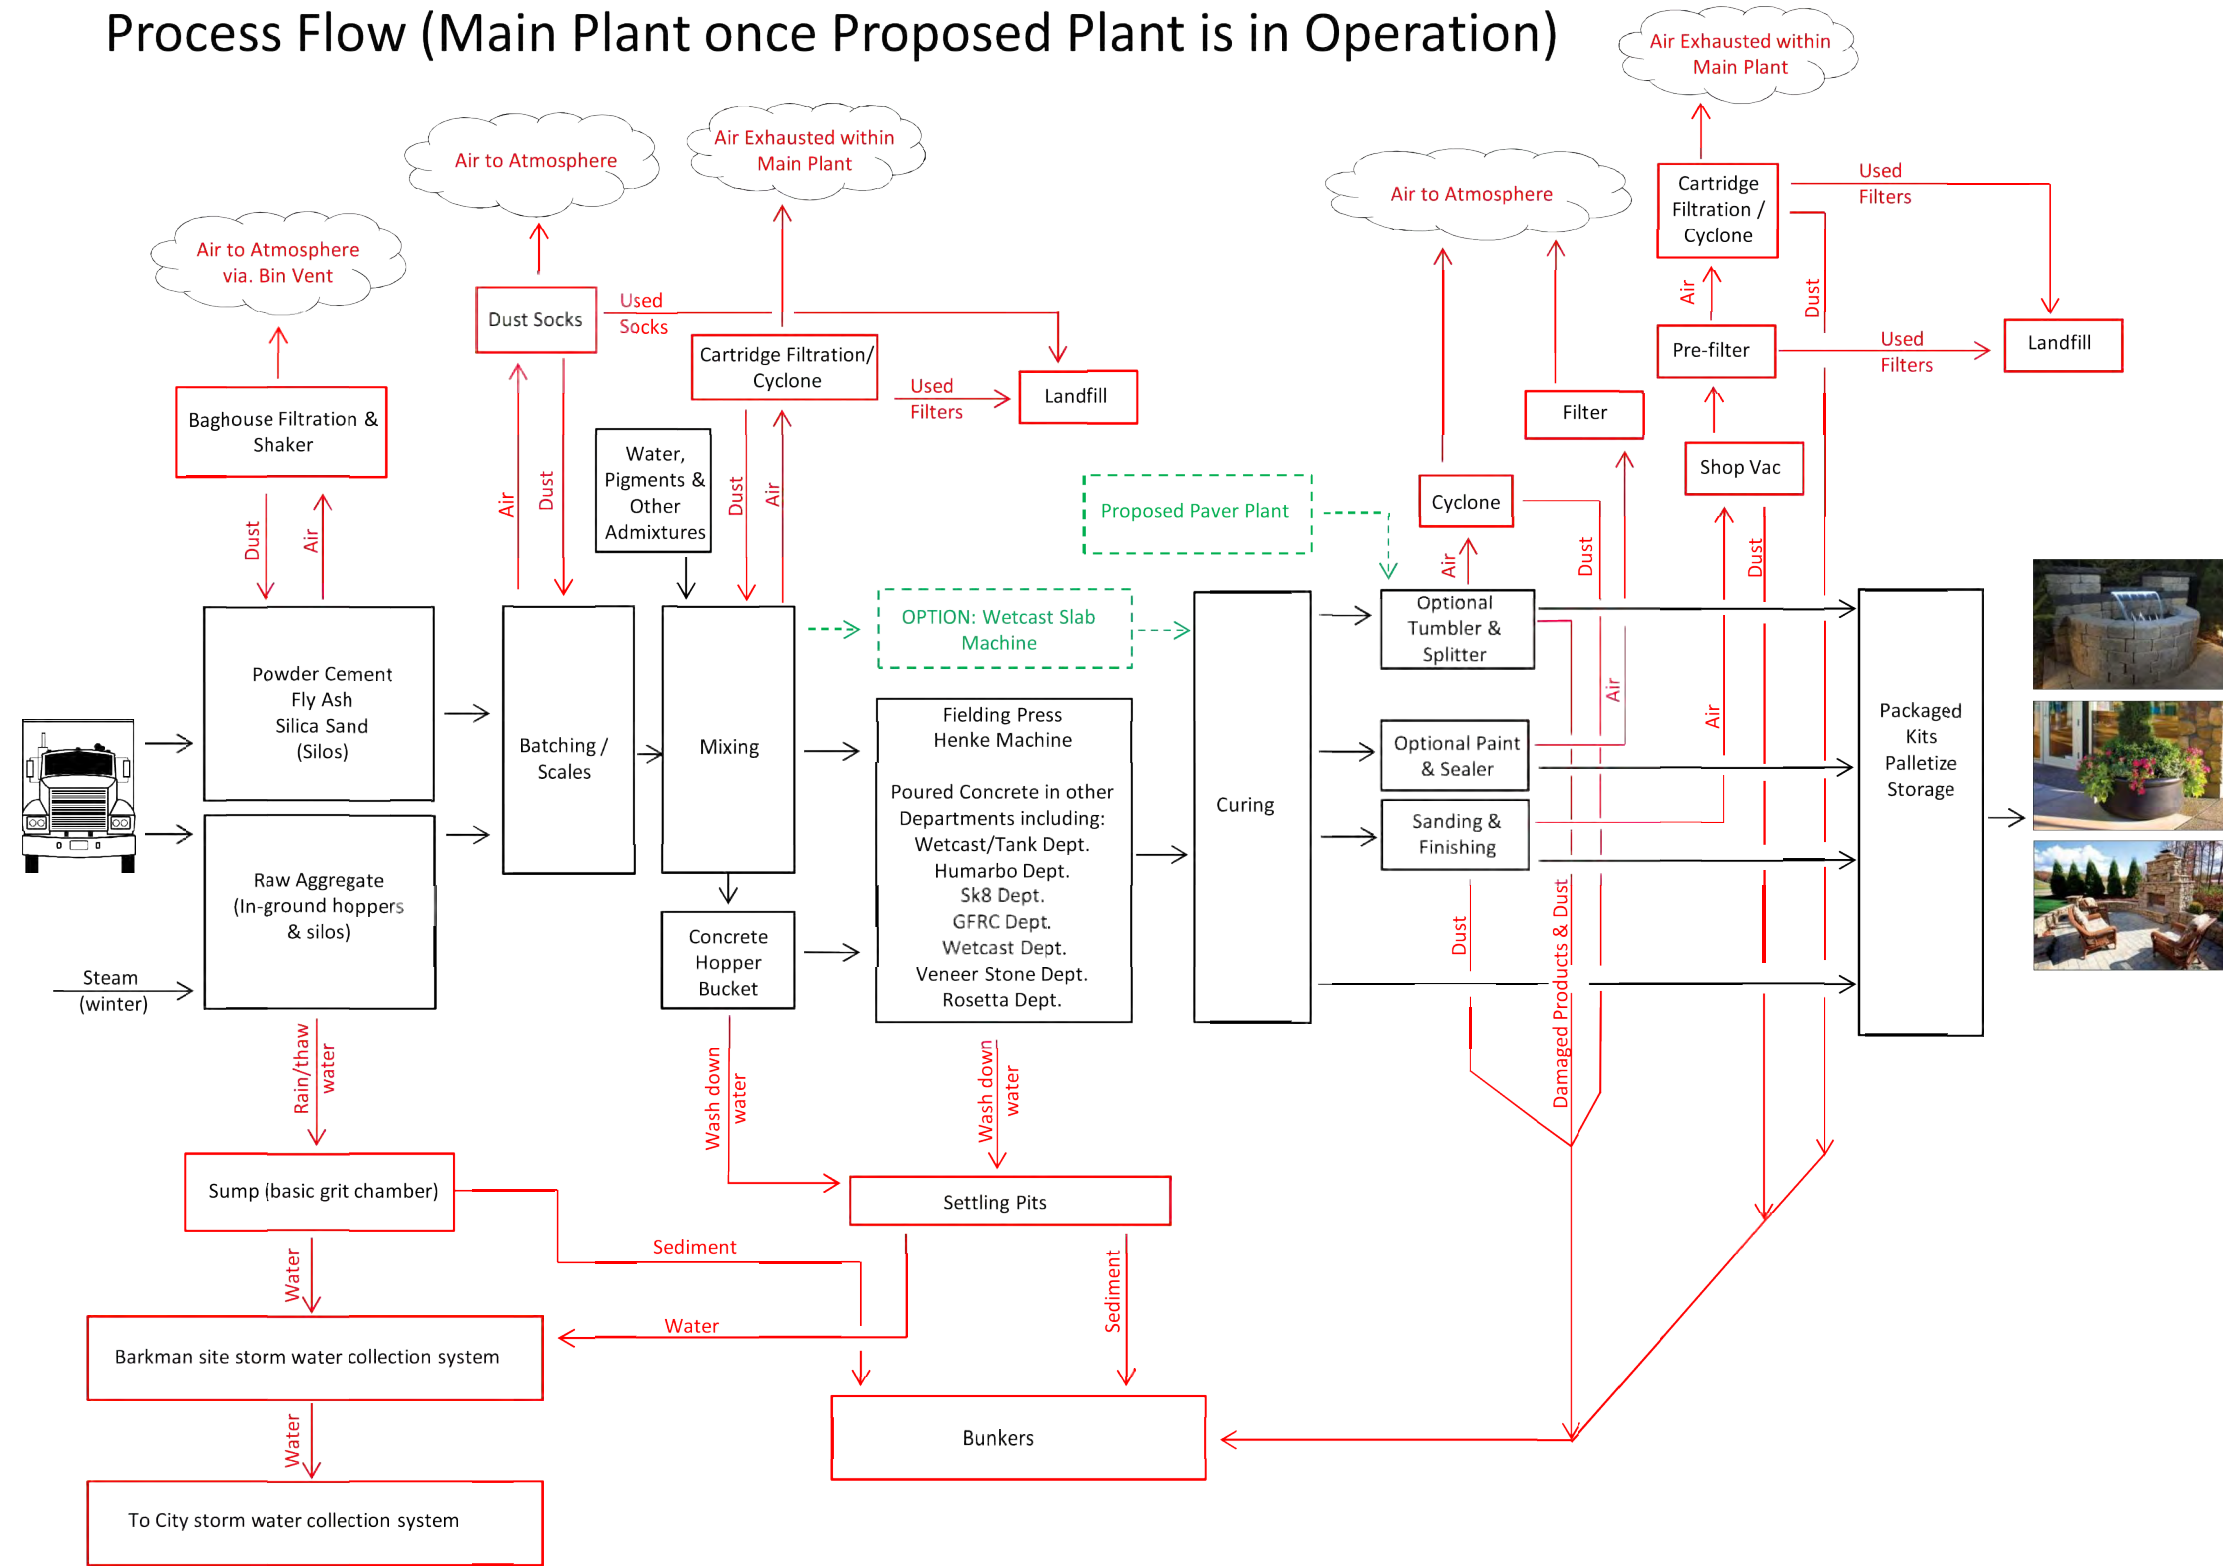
Process Flow (Main Plant once Proposed Plant is in Operation)

Air Exhausted within Main Plant

Air to Atmosphere

Air Exhausted within Main Plant

Air to Atmosphere

Air to Atmosphere via. Bin Vent

Cartridge Filtration / Cyclone

Used Filters

Dust Socks

Used Socks

Cartridge Filtration/ Cyclone

Used Filters

Landfill

Air

Dust

Pre-filter

Used Filters

Landfill

Filter

Baghouse Filtration & Shaker

Water, Pigments & Other Admixtures

Shop Vac

Proposed Paver Plant

Cyclone

Dust

Air

Air

Dust

Dust

Air

Air

Dust

Air

Dust

Dust

Powder Cement Fly Ash Silica Sand (Silos)

Batching / Scales

Mixing

OPTION: Wetcast Slab Machine

Optional Tumbler & Splitter

Packaged Kits Palletize Storage

Air

Air

Fielding Press Henke Machine

Poured Concrete in other Departments including: Wetcast/Tank Dept. Humarbo Dept. Sk8 Dept. GFRC Dept. Wetcast Dept. Veneer Stone Dept. Rosetta Dept.

Curing

Optional Paint & Sealer

Sanding & Finishing

Raw Aggregate (In-ground hoppers & silos)

Concrete Hopper Bucket

Steam (winter)

Dust

Damaged Products & Dust

Rain/thaw water

Wash down water

Wash down water

Sump (basic grit chamber)

Settling Pits

Sediment

Water

Sediment

Water

Barkman site storm water collection system

Bunkers

Water

To City storm water collection system